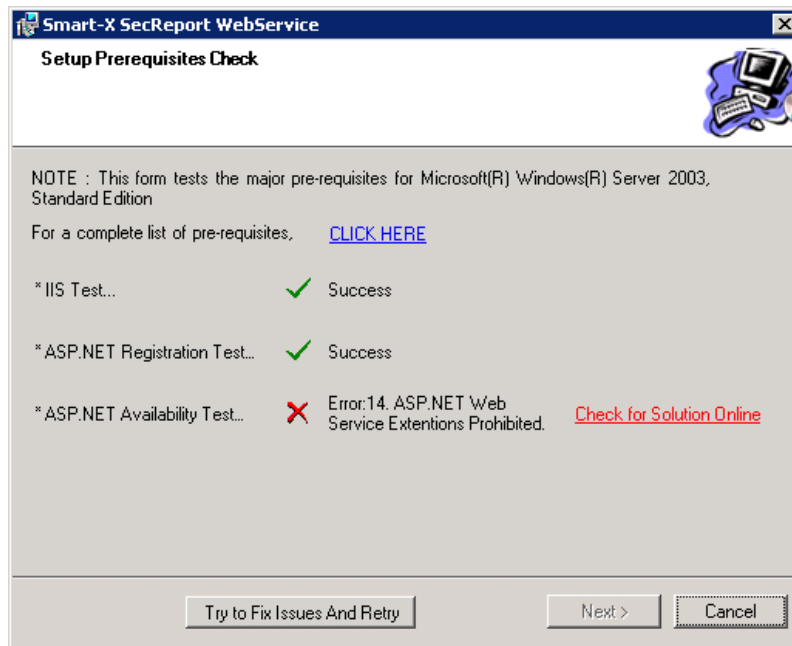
Smart-X SecReport WebService

Setup Prerequisites Check

NOTE : This form tests the major pre-requisites for Microsoft(R) Windows(R) Server 2003, Standard Edition

For a complete list of pre-requisites, CLICK HERE

* IIS Test... Success

* ASP.NET Registration Test... Success

* ASP.NET Availability Test... Error:14. ASP.NET Web Service Extentions Prohibited. Check for Solution Online

Try to Fix Issues And Retry

Next >

Cancel